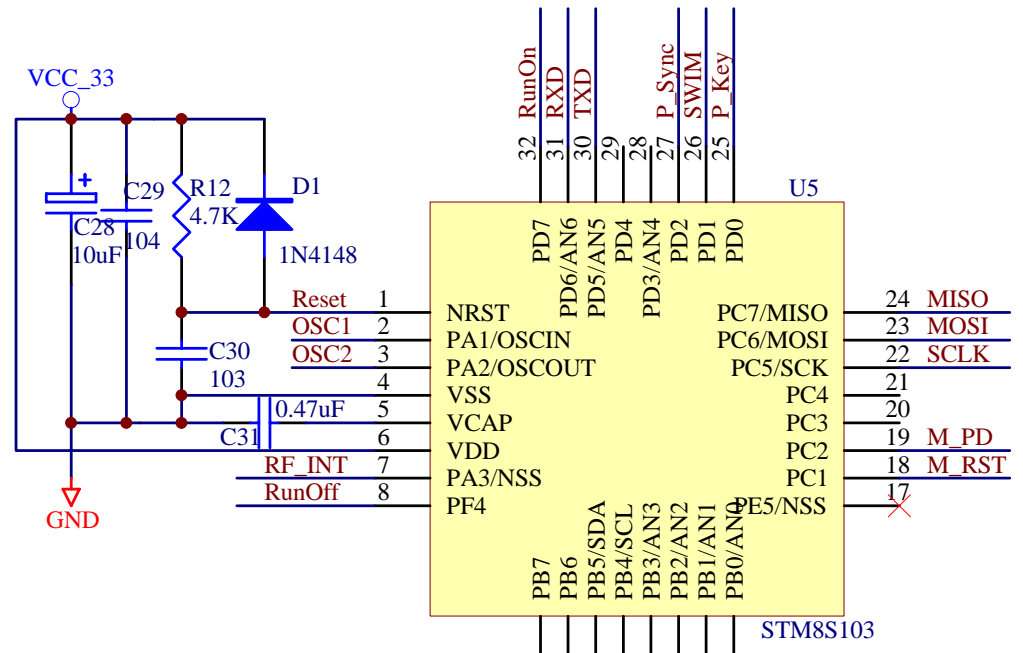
VCC_33

+

C28
10uF

C29
104

R12
4.7K

D1
1N4148

C30
103

C31

0.47uF

GND

RunOn RXD TXD P_Sync SWIM P_Key

32 31 30 29 28 27 26 25

U5

PD7 PD6/AN6 PD5/AN5 PD4 PD3/AN4 PD2 PD1 PD0

Reset 1 NRST
OSC1 2 PA1/OSCIN
OSC2 3 PA2/OSCOUT
4 VSS
5 VCAP
6 VDD
RF_INT 7 PA3/NSS
RunOff 8 PF4

PC7/MISO 24 MISO
PC6/MOSI 23 MOSI
PC5/SCK 22 SCLK
PC4 21
PC3 20
PC2 19 M_PD
PC1 18 M_RST
PE5/NSS 17

PB7 PB6 PB5/SDA PB4/SCL PB3/AN3 PB2/AN2 PB1/AN1 PB0/AN0

STM8S103